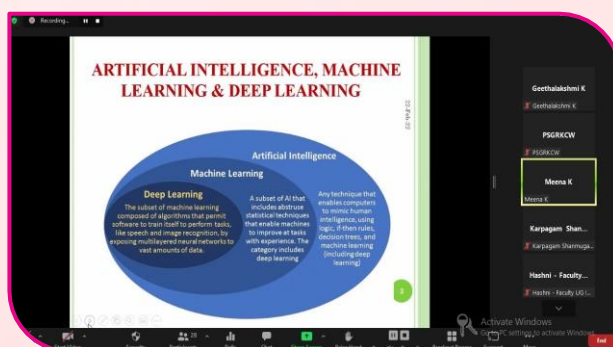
Recording...

ARTIFICIAL INTELLIGENCE, MACHINE LEARNING & DEEP LEARNING

23-Feb-22

Artificial Intelligence

Machine Learning

Deep Learning

The subset of machine learning composed of algorithms that permit software to train itself to perform tasks, like speech and image recognition, by exposing multilayered neural networks to vast amounts of data.

A subset of AI that includes abstruse statistical techniques that enable machines to improve at tasks with experience. The category includes deep learning

Any technique that enables computers to mimic human intelligence, using logic, if-then rules, decision trees, and machine learning (including deep learning)

3

Geethalakshmi K
Geethalakshmi K

PSGRKCW
PSGRKCW

Meena K
Meena K

Karpagam Shan...
Karpagam Shanmuga...

Hashni - Faculty...
Hashni - Faculty UG I...

Activate Windows
Go to PC settings to activate Windows.

28

End